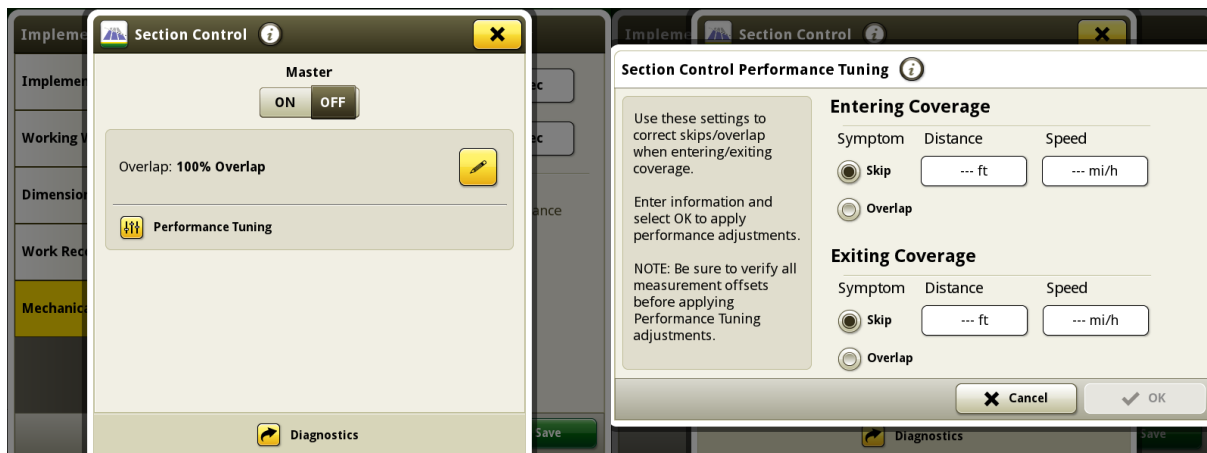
Impleme
Implemen
Working W
Dimension
Work Rec
Mechanica

Section Control

Master
ON OFF

Overlap: 100% Overlap

Performance Tuning

Diagnostics

ec
ec
ance
Save

Impleme Section Control

Section Control Performance Tuning

Use these settings to correct skips/overlap when entering/exiting coverage.

Enter information and select OK to apply performance adjustments.

NOTE: Be sure to verify all measurement offsets before applying Performance Tuning adjustments.

Entering Coverage

| Symptom | Distance | Speed |
|---|---|---|
| Skip | --- ft | --- mi/h |
| Overlap | | |

Exiting Coverage

| Symptom | Distance | Speed |
|---|---|---|
| Skip | --- ft | --- mi/h |
| Overlap | | |

Cancel OK

Diagnostics
Save